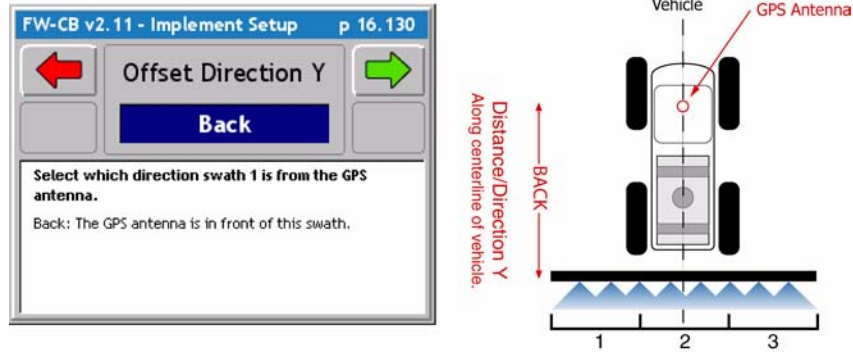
FW-CB v2.11 - Implement Setup p 16.130

Offset Direction Y

Back

Select which direction swath 1 is from the GPS antenna.

Back: The GPS antenna is in front of this swath.

Vehicle

GPS Antenna

Distance/Direction Y
Along centerline of vehicle.

BACK

1 2 3